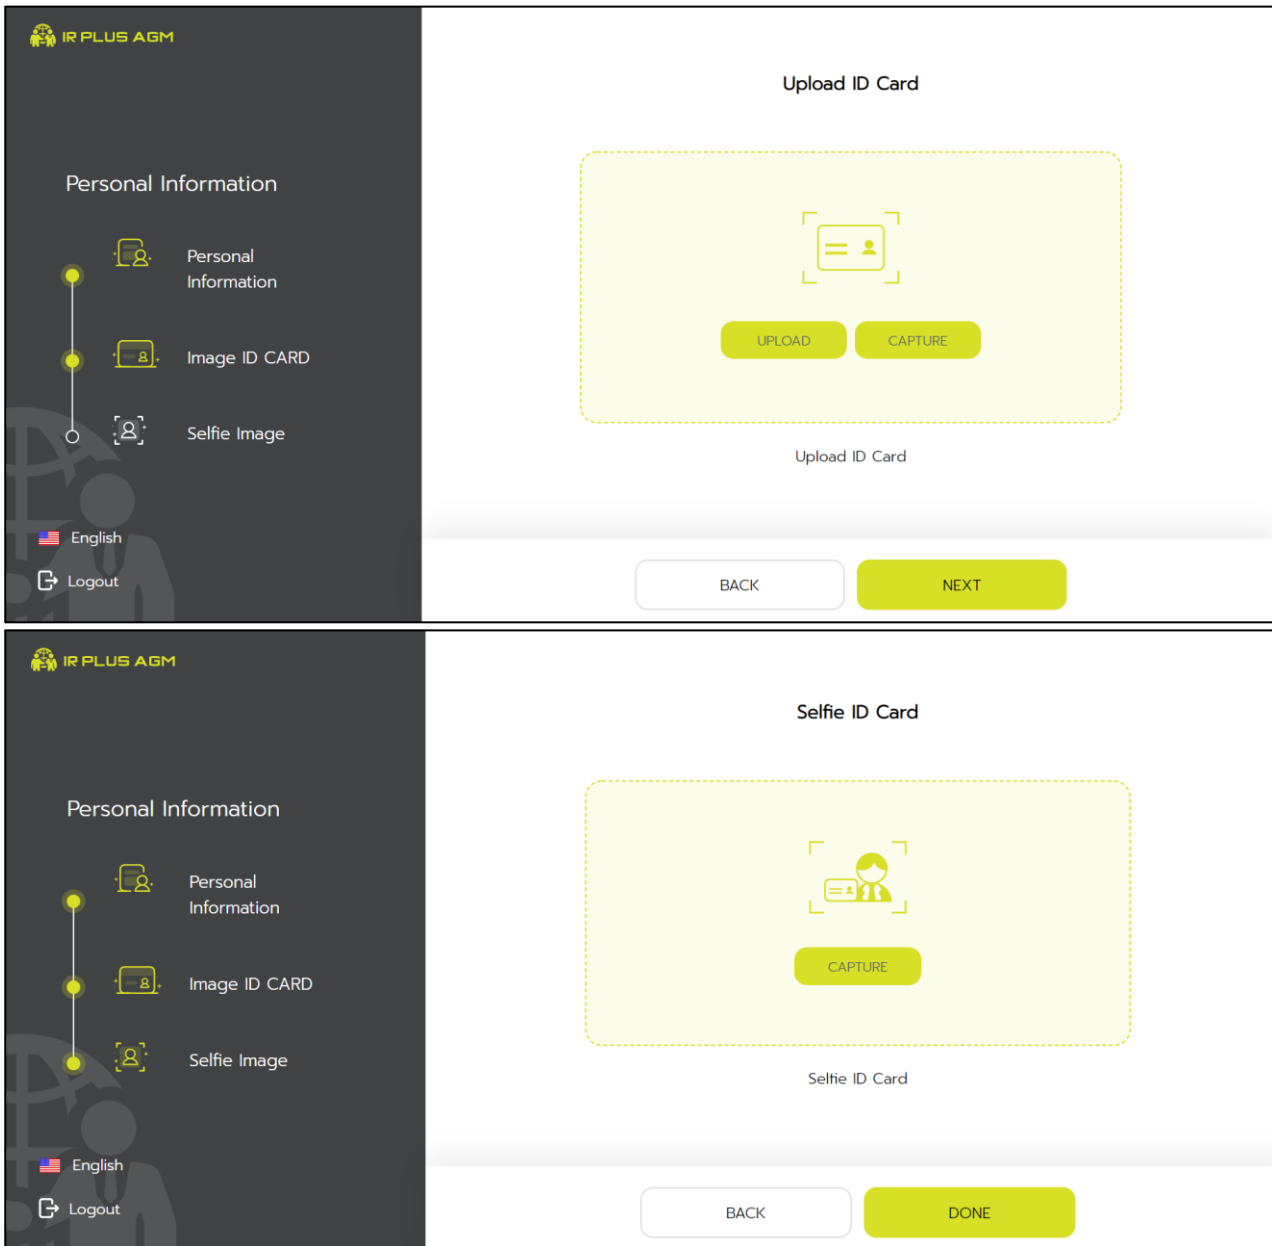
IR PLUS AGM

Personal Information

Personal Information

Image ID CARD

Selfie Image

English

Logout

Upload ID Card

UPLOAD

CAPTURE

Upload ID Card

BACK

NEXT

IR PLUS AGM

Personal Information

Personal Information

Image ID CARD

Selfie Image

English

Logout

Selfie ID Card

CAPTURE

Selfie ID Card

BACK

DONE